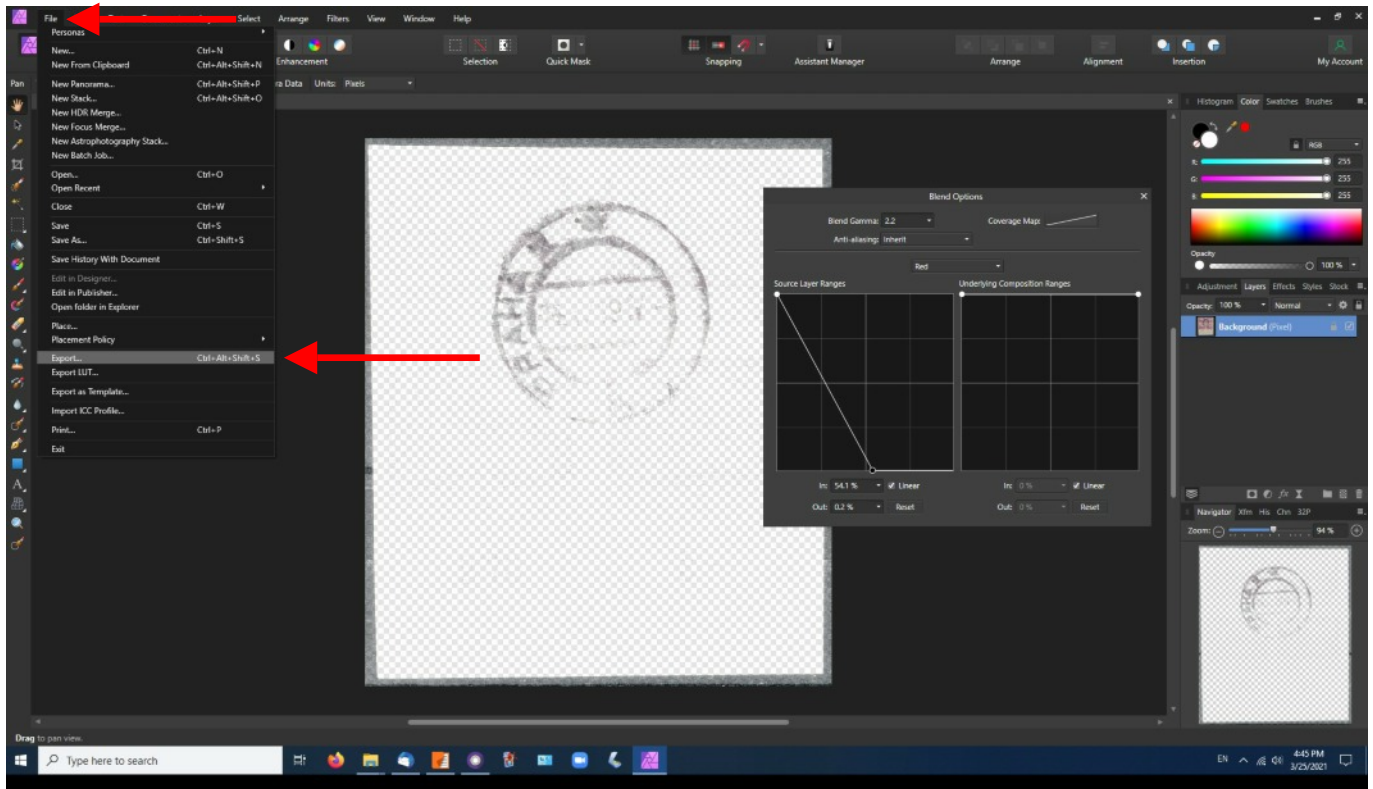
File Select Arrange Filters View Window Help

Personas
New... Ctrl+N
New From Clipboard Ctrl+Alt+Shift+N
New Panorama... Ctrl+Alt+Shift+P
New Stack... Ctrl+Alt+Shift+O
New HDR Merge...
New Focus Merge...
New Astrophotography Stack...
New Batch Job...
Open... Ctrl+O
Open Recent
Close Ctrl+W
Save Ctrl+S
Save As... Ctrl+Shift+S
Save History With Document
Edit in Designer...
Edit in Publisher...
Open folder in Explorer
Place...
Placement Policy
Export... Ctrl+Alt+Shift+S
Export LUT...
Export as Template...
Import ICC Profile...
Print... Ctrl+P
Exit

Enhancement Selection Quick Mask Snapping Assistant Manager Arrange Alignment Insertion My Account

Pan
ra Data Units: Pixels

Blend Options
Blend Gamma: 2.2 Coverage Map:
Anti-aliasing: Inherit
Red
Source Layer Ranges
Underlying Composition Ranges
In: 54.1 % Linear
Out: 0.2 % Reset
In: 0 % Linear
Out: 0 % Reset

Histogram Color Swatches Brushes
RGB
R: 255
G: 255
B: 255
Opacity
100 %
Adjustment Layers Effects Styles Stock
Opacity: 100 % Normal
Background (Pixel)
Navigator Xfm His Chn 32P
Zoom: 94 %

Drag to pan view.

Type here to search
EN 4:45 PM 3/25/2021